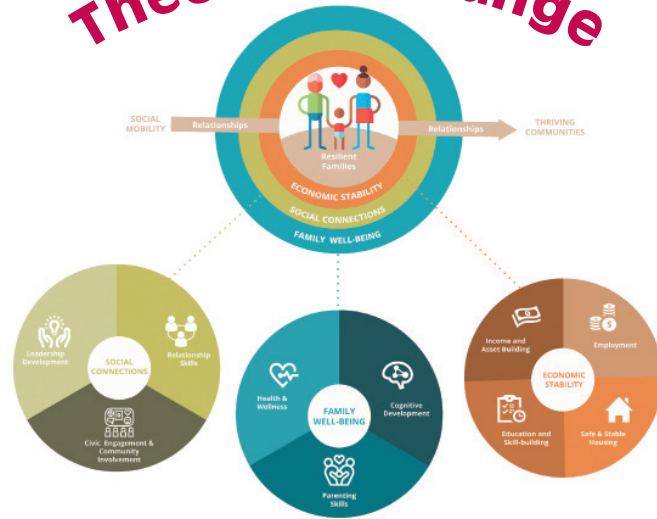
The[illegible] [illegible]nge

SOCIAL MOBILITY

Relationships

Resilient Families

Relationships

THRIVING COMMUNITIES

ECONOMIC STABILITY

SOCIAL CONNECTIONS

FAMILY WELL-BEING

Leadership Development

SOCIAL CONNECTIONS

Relationship Skills

Civic Engagement & Community Involvement

Health & Wellness

FAMILY WELL-BEING

Cognitive Development

Parenting Skills

Income and Asset Building

Employment

ECONOMIC STABILITY

Education and Skill-building

Safe & Stable Housing